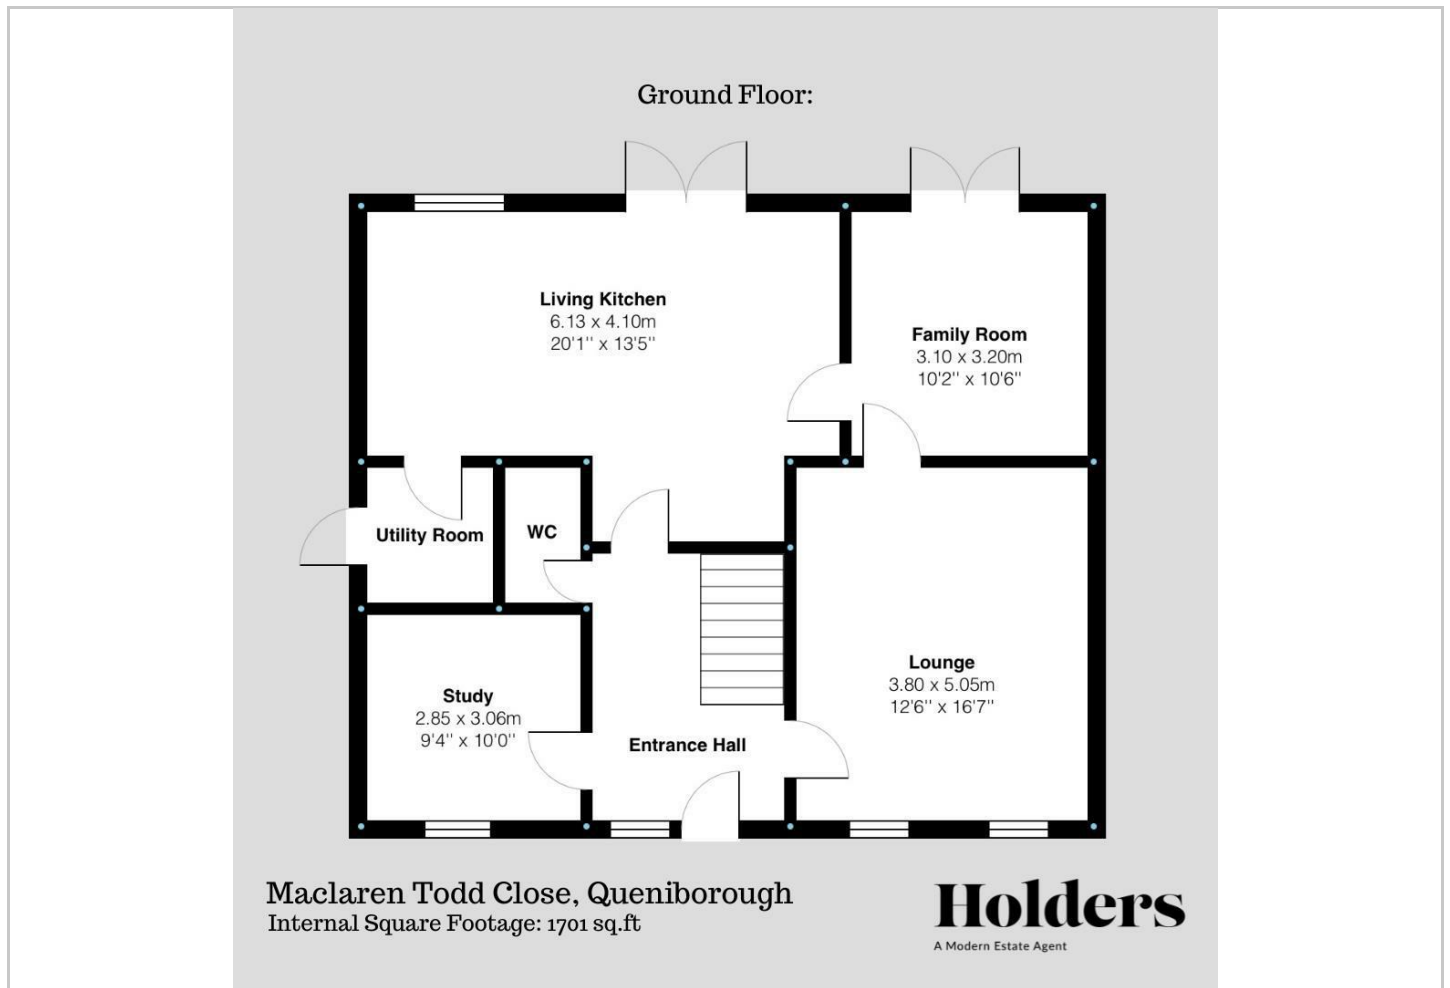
Ground Floor:

Living Kitchen
6.13 x 4.10m
20'1'' x 13'5''

Family Room
3.10 x 3.20m
10'2'' x 10'6''

Utility Room

WC

Lounge
3.80 x 5.05m
12'6'' x 16'7''

Study
2.85 x 3.06m
9'4'' x 10'0''

Entrance Hall

Maclaren Todd Close, Queniborough
Internal Square Footage: 1701 sq.ft

Holders
A Modern Estate Agent